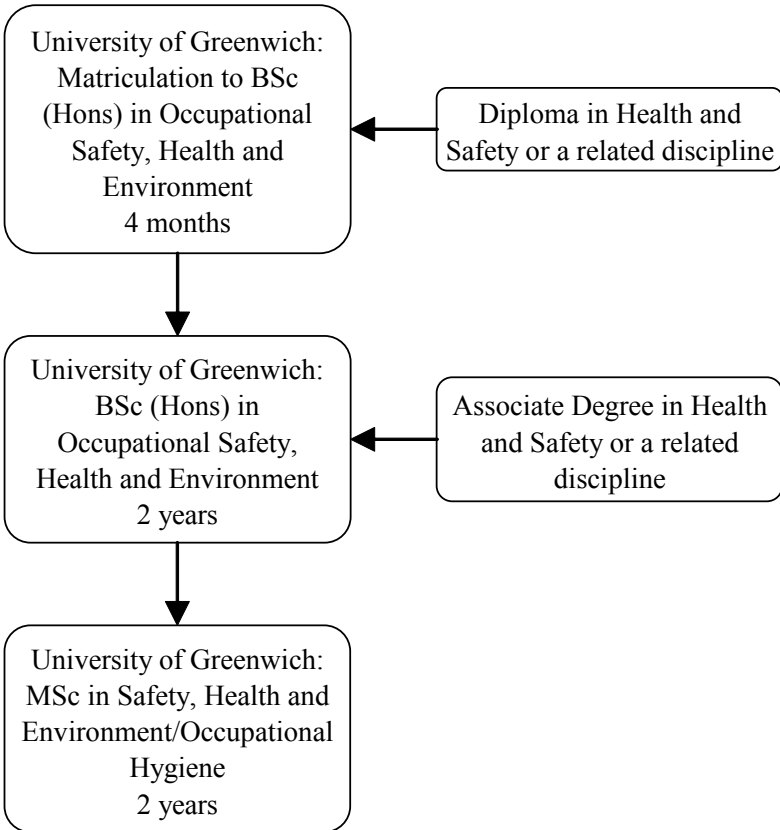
University of Greenwich: Matriculation to BSc (Hons) in Occupational Safety, Health and Environment
4 months

Diploma in Health and Safety or a related discipline

University of Greenwich: BSc (Hons) in Occupational Safety, Health and Environment
2 years

Associate Degree in Health and Safety or a related discipline

University of Greenwich: MSc in Safety, Health and Environment/Occupational Hygiene
2 years